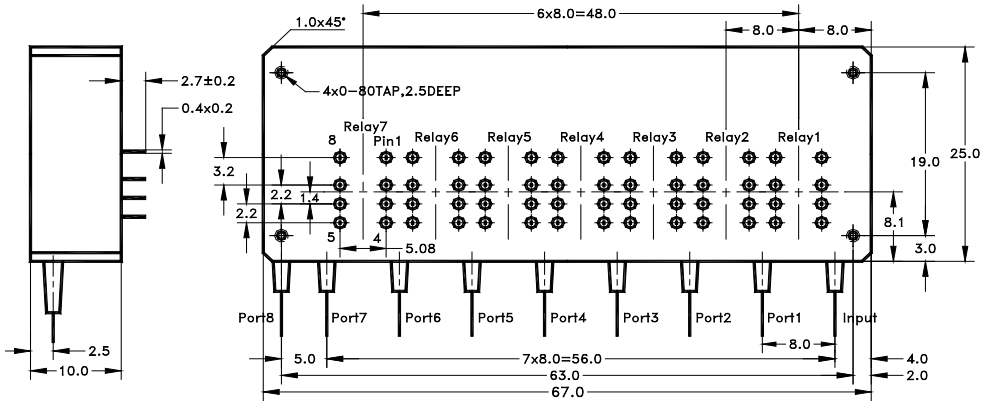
1.0x45°
6x8.0=48.0
8.0
8.0
2.7±0.2
0.4x0.2
4x0-80TAP,2.5DEEP
25.0
19.0
Relay7
8
Pin1
Relay6
Relay5
Relay4
Relay3
Relay2
Relay1
3.2
2.2
1.4
2.2
8.1
3.0
5
4
5.08
Port8
Port7
Port6
Port5
Port4
Port3
Port2
Port1
Input
2.5
10.0
5.0
7x8.0=56.0
8.0
4.0
63.0
2.0
67.0